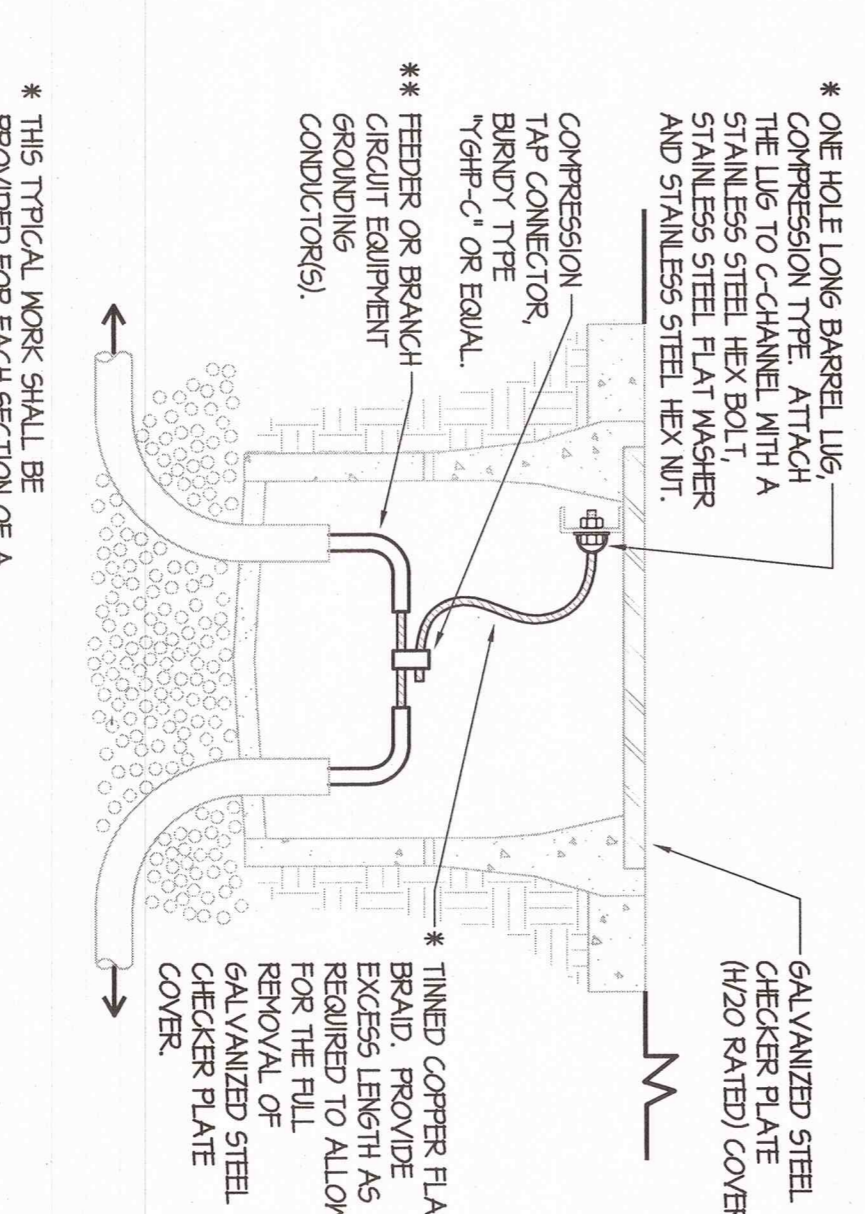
* ONE HOLE LONG BARREL LUG, COMPRESSION TYPE. ATTACH THE LUG TO C-CHANNEL WITH A STAINLESS STEEL HEX BOLT, STAINLESS STEEL FLAT WASHER AND STAINLESS STEEL HEX NUT.

COMPRESSION TAP CONNECTOR, BURNDY TYPE "YGHP-C" OR EQUAL.

** FEEDER OR BRANCH CIRCUIT EQUIPMENT GROUNDING CONDUCTOR(S).

* THIS TYPICAL WORK SHALL BE PROVIDED FOR EACH SECTION OF A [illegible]

GALVANIZED STEEL CHECKER PLATE (H/20 RATED) COVER

* TINNED COPPER FLA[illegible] BRAID. PROVIDE EXCESS LENGTH AS REQUIRED TO ALLO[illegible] FOR THE FULL REMOVAL OF GALVANIZED STEEL CHECKER PLATE COVER.